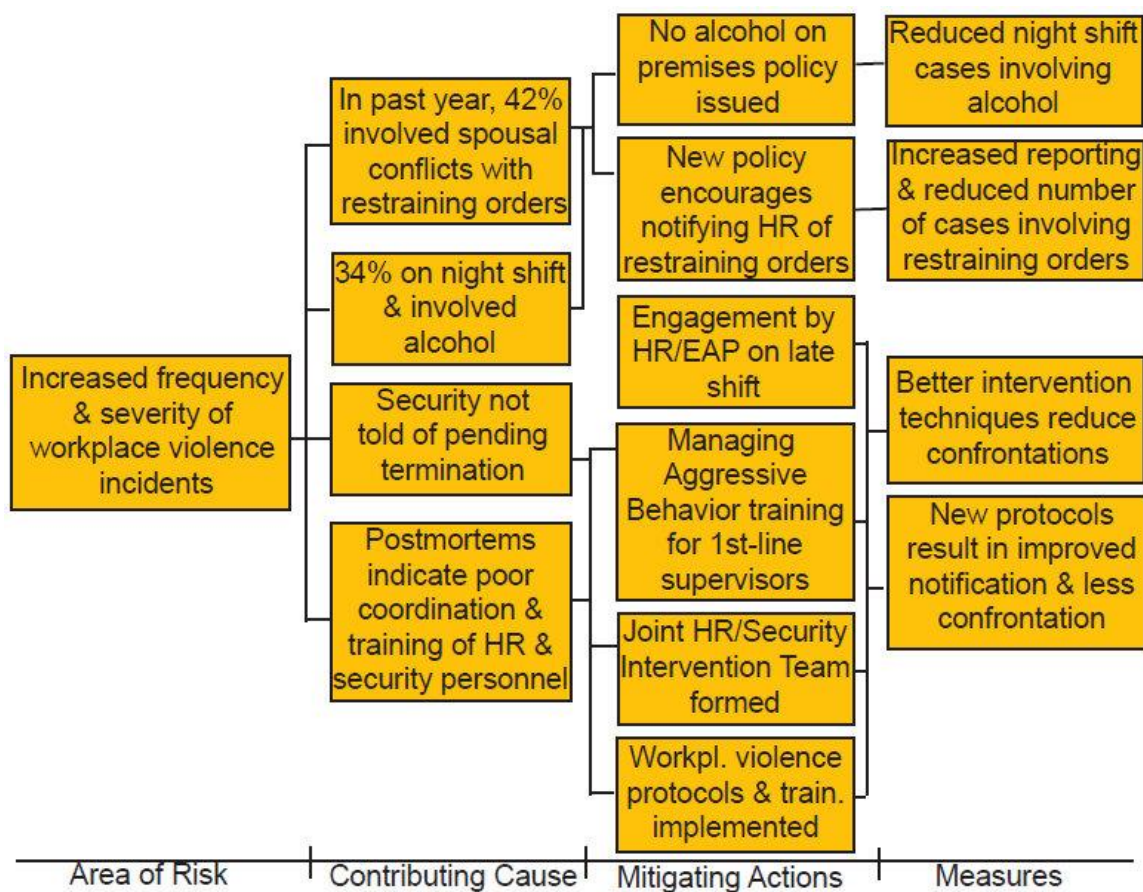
Increased frequency & severity of workplace violence incidents

In past year, 42% involved spousal conflicts with restraining orders

34% on night shift & involved alcohol

Security not told of pending termination

Postmortems indicate poor coordination & training of HR & security personnel

No alcohol on premises policy issued

New policy encourages notifying HR of restraining orders

Engagement by HR/EAP on late shift

Managing Aggressive Behavior training for 1st-line supervisors

Joint HR/Security Intervention Team formed

Workpl. violence protocols & train. implemented

Reduced night shift cases involving alcohol

Increased reporting & reduced number of cases involving restraining orders

Better intervention techniques reduce confrontations

New protocols result in improved notification & less confrontation

Area of Risk | Contributing Cause | Mitigating Actions | Measures